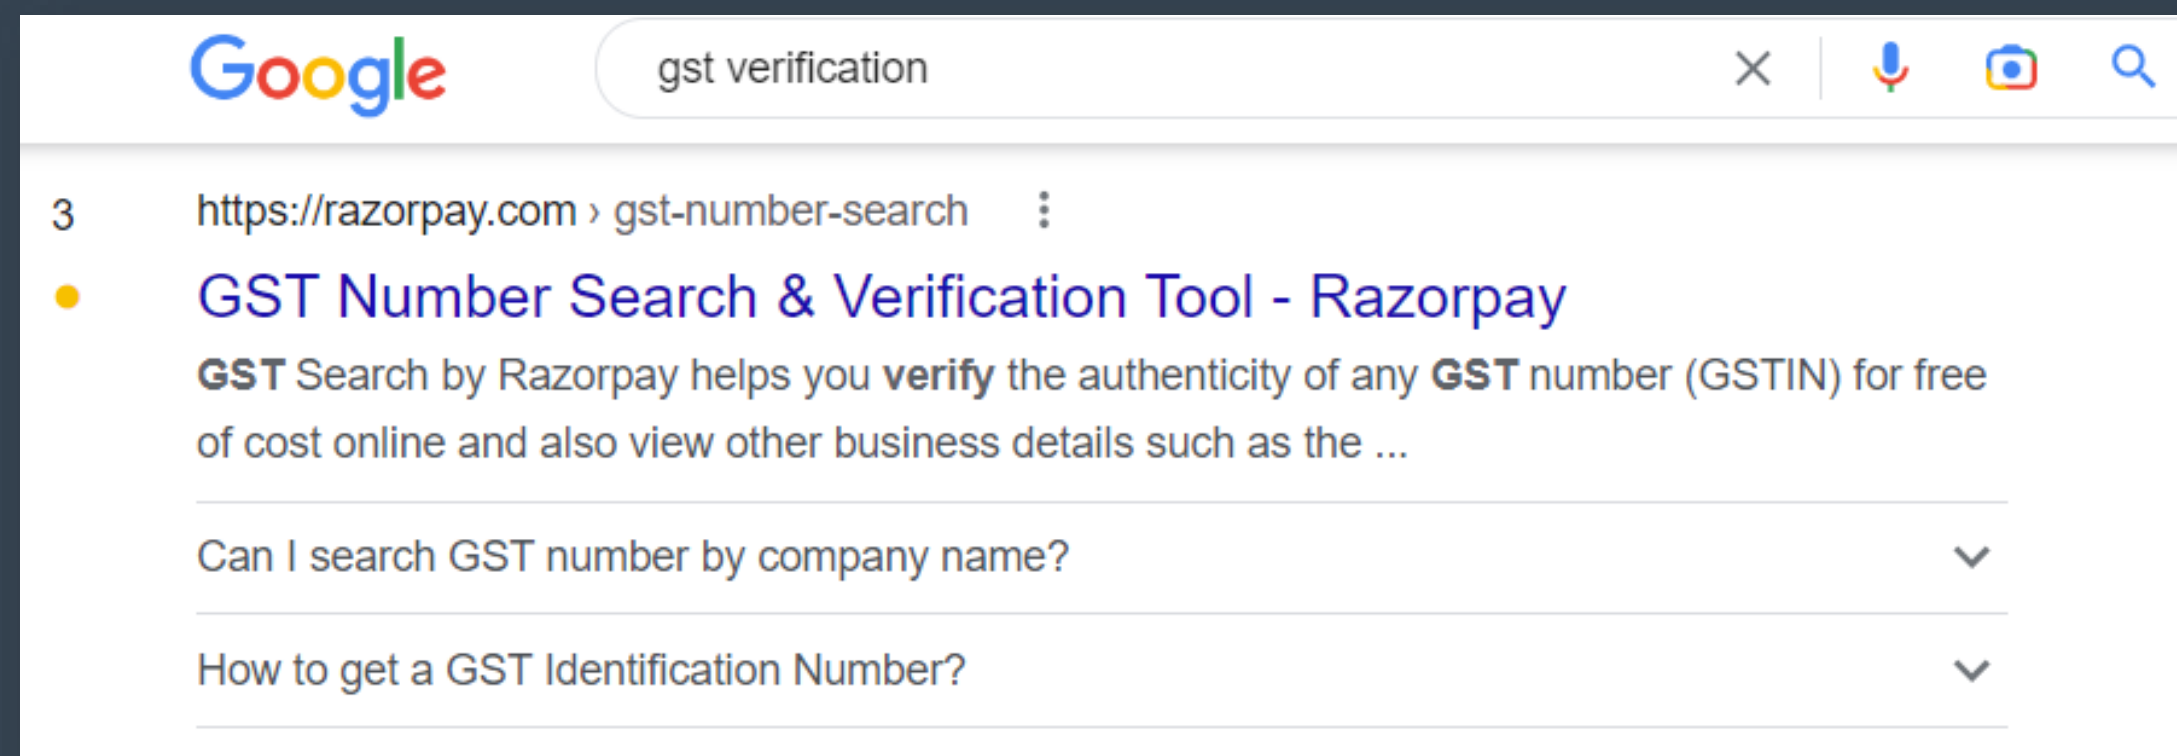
Google

gst verification

3

https://razorpay.com › gst-number-search

GST Number Search & Verification Tool - Razorpay

GST Search by Razorpay helps you verify the authenticity of any GST number (GSTIN) for free of cost online and also view other business details such as the ...

Can I search GST number by company name?

How to get a GST Identification Number?